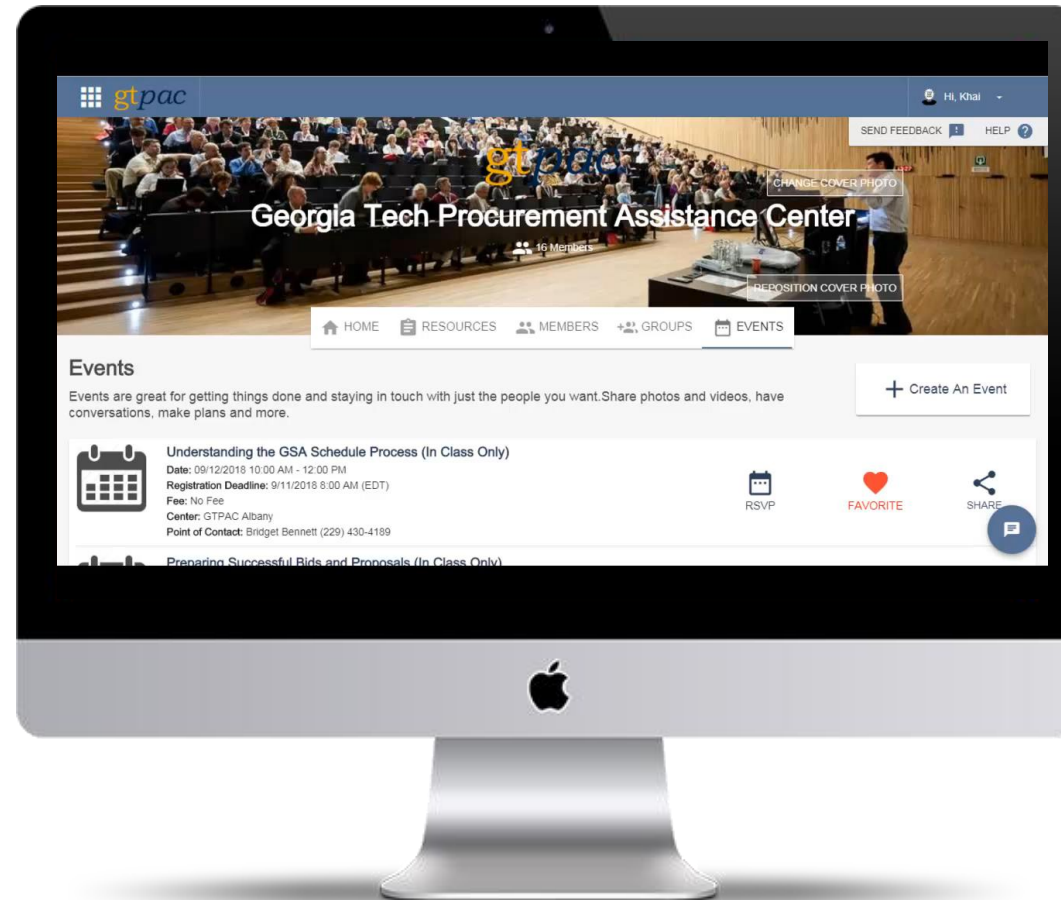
gtpac

Hi, Khai

SEND FEEDBACK HELP

gtpac

CHANGE COVER PHOTO

Georgia Tech Procurement Assistance Center

16 Members

REPOSITION COVER PHOTO

HOME RESOURCES MEMBERS GROUPS EVENTS

Events

Events are great for getting things done and staying in touch with just the people you want.Share photos and videos, have conversations, make plans and more.

+ Create An Event

Understanding the GSA Schedule Process (In Class Only)
Date: 09/12/2018 10:00 AM - 12:00 PM
Registration Deadline: 9/11/2018 8:00 AM (EDT)
Fee: No Fee
Center: GTPAC Albany
Point of Contact: Bridget Bennett (229) 430-4189

RSVP FAVORITE SHARE

Preparing Successful Bids and Proposals (In Class Only)